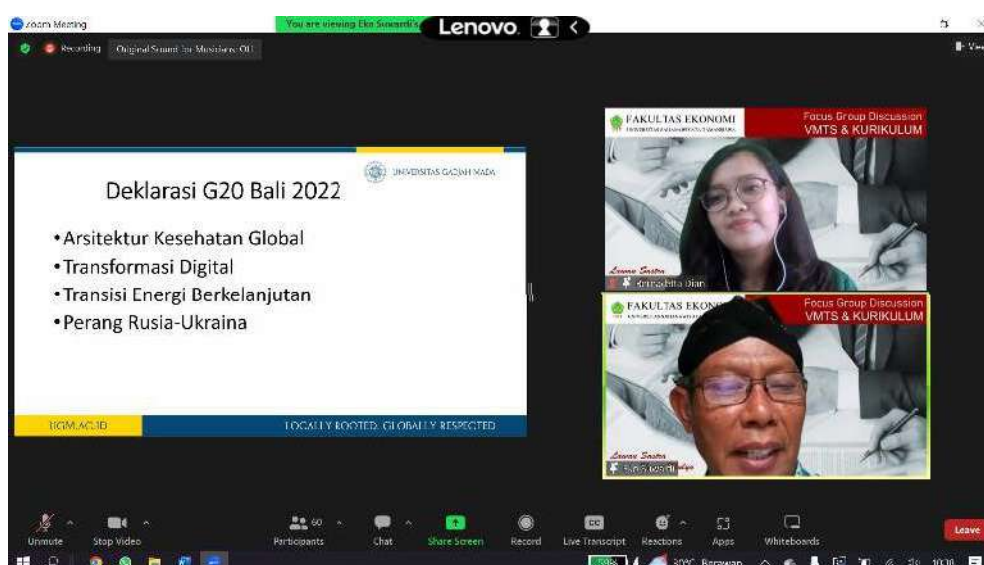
Zoom Meeting
You are viewing Eko Suwardi's
Lenovo
Recording
Original Sound for Musicians: Off
View

UNIVERSITAS GADJAH MADA
Deklarasi G20 Bali 2022
•Arsitektur Kesehatan Global
•Transformasi Digital
•Transisi Energi Berkelanjutan
•Perang Rusia-Ukraina
UGM.AC.ID
LOCALLY ROOTED, GLOBALLY RESPECTED

FAKULTAS EKONOMI
Focus Group Discussion
VMTS & KURIKULUM
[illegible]

FAKULTAS EKONOMI
Focus Group Discussion
VMTS & KURIKULUM
Eko Suwardi

Unmute
Stop Video
60
Participants
Chat
Share Screen
Record
Live Transcript
Reactions
Apps
Whiteboards
Leave
30°C Berawan
10:10